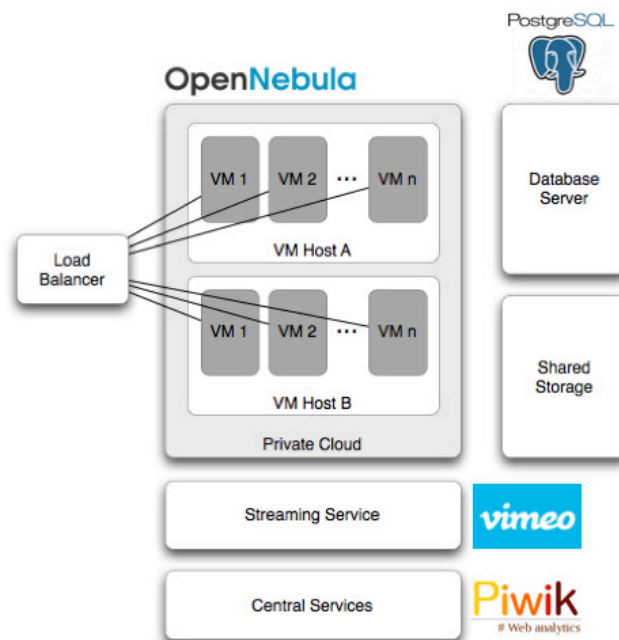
PostgreSQL

OpenNebula

VM 1
VM 2
...
VM n
VM Host A

Database Server

Load Balancer

VM 1
VM 2
...
VM n
VM Host B

Shared Storage

Private Cloud

Streaming Service

vimeo

Central Services

Piwik
# Web analytics